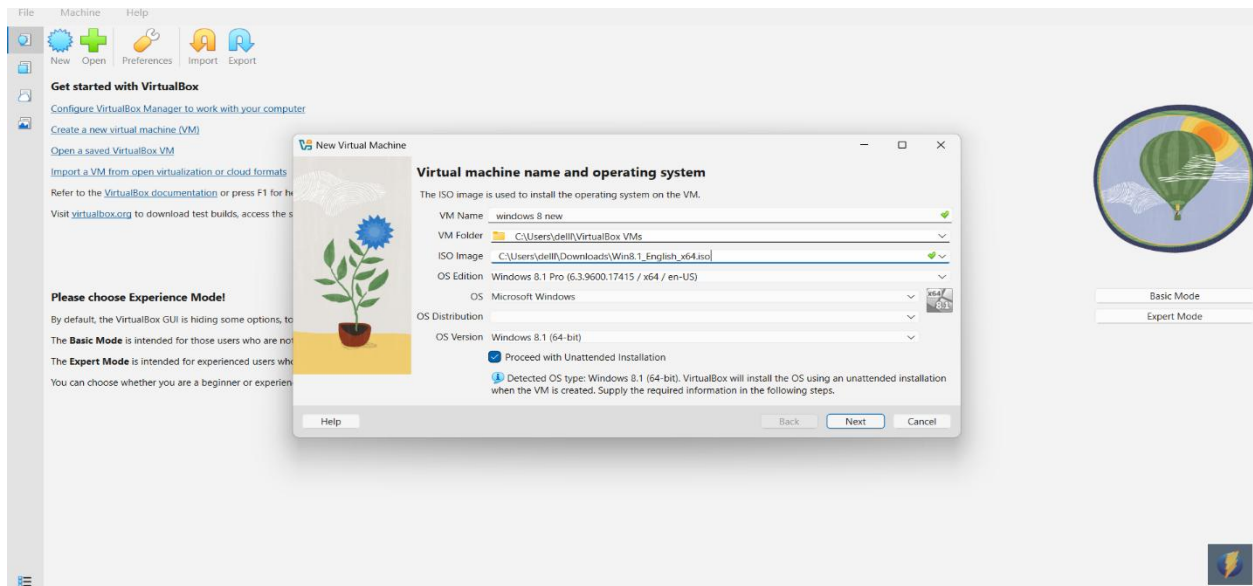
File Machine Help

New Open Preferences Import Export

Get started with VirtualBox

Configure VirtualBox Manager to work with your computer

Create a new virtual machine (VM)

Open a saved VirtualBox VM

Import a VM from open virtualization or cloud formats

Refer to the VirtualBox documentation or press F1 for he

Visit virtualbox.org to download test builds, access the s

Please choose Experience Mode!

By default, the VirtualBox GUI is hiding some options, to

The Basic Mode is intended for those users who are no

The Expert Mode is intended for experienced users wh

You can choose whether you are a beginner or experien

Basic Mode

Expert Mode

New Virtual Machine

Virtual machine name and operating system

The ISO image is used to install the operating system on the VM.

VM Name windows 8 new

VM Folder C:\Users\delll\VirtualBox VMs

ISO Image C:\Users\delll\Downloads\Win8.1_English_x64.iso

OS Edition Windows 8.1 Pro (6.3.9600.17415 / x64 / en-US)

OS Microsoft Windows

OS Distribution

OS Version Windows 8.1 (64-bit)

Proceed with Unattended Installation

Detected OS type: Windows 8.1 (64-bit). VirtualBox will install the OS using an unattended installation when the VM is created. Supply the required information in the following steps.

Help Back Next Cancel